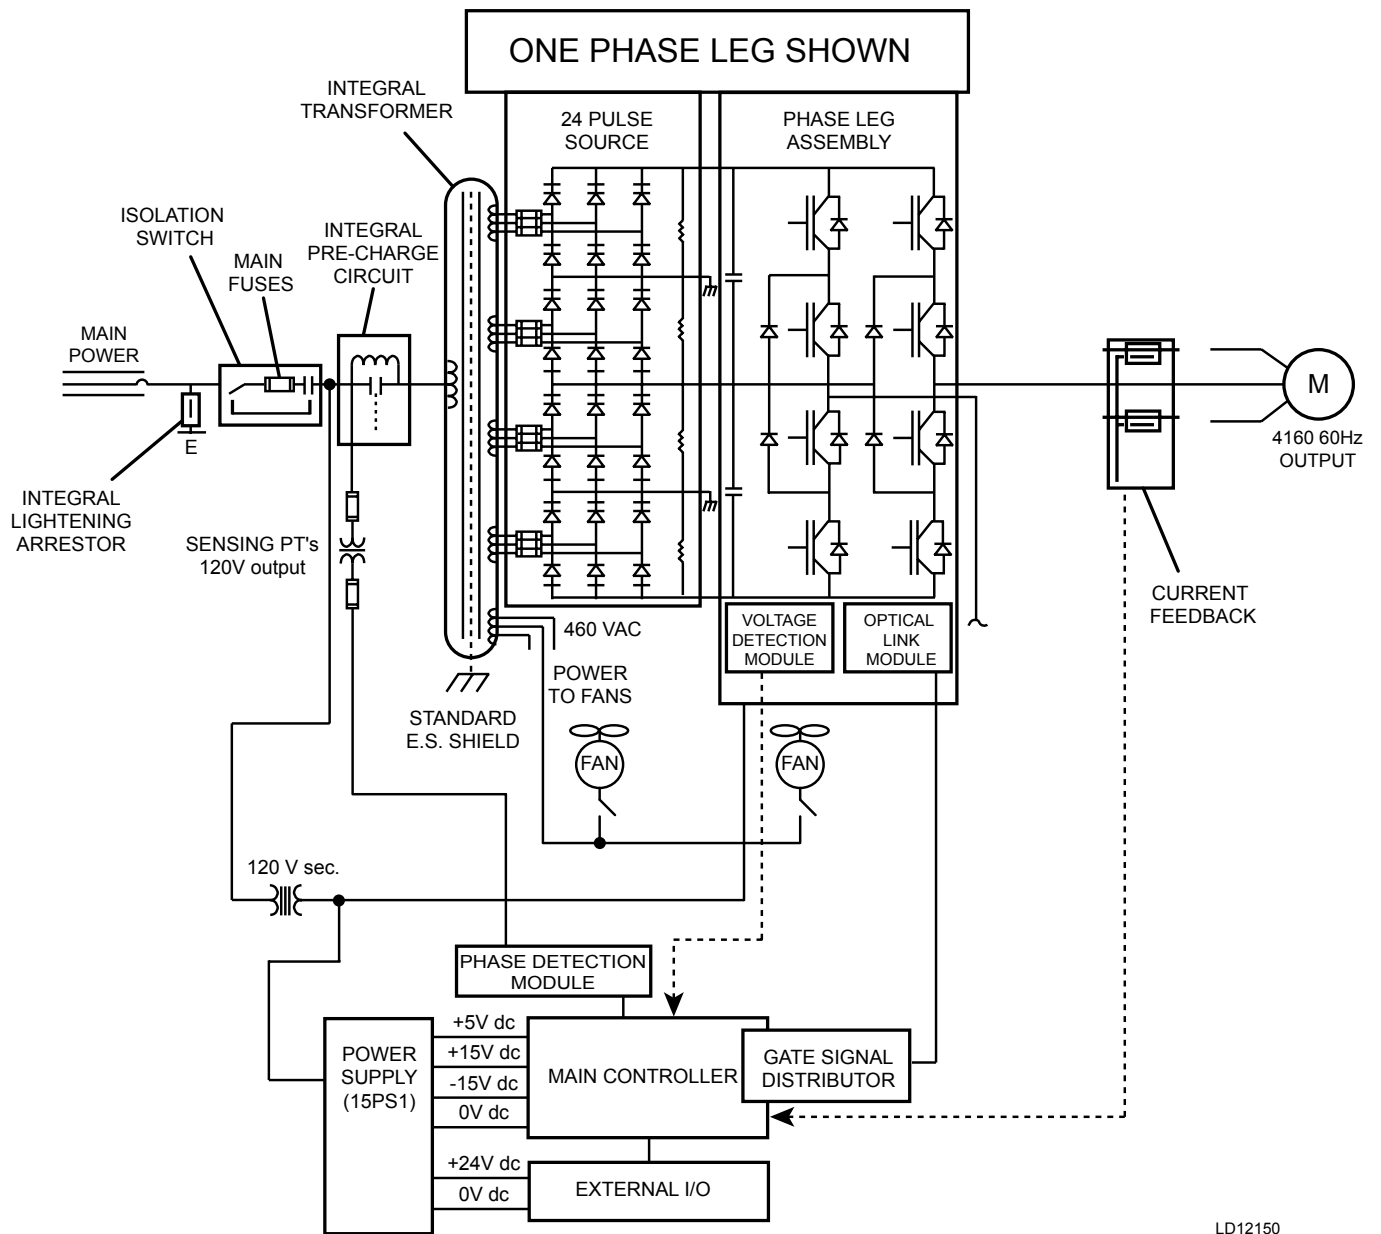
ONE PHASE LEG SHOWN

INTEGRAL TRANSFORMER

24 PULSE SOURCE

PHASE LEG ASSEMBLY

ISOLATION SWITCH

MAIN FUSES

INTEGRAL PRE-CHARGE CIRCUIT

MAIN POWER

E

INTEGRAL LIGHTENING ARRESTOR

SENSING PT's 120V output

M

4160 60Hz OUTPUT

CURRENT FEEDBACK

460 VAC

VOLTAGE DETECTION MODULE

OPTICAL LINK MODULE

POWER TO FANS

STANDARD E.S. SHIELD

FAN

FAN

120 V sec.

PHASE DETECTION MODULE

+5V dc
+15V dc
-15V dc
0V dc

POWER SUPPLY (15PS1)

MAIN CONTROLLER

GATE SIGNAL DISTRIBUTOR

+24V dc
0V dc

EXTERNAL I/O

LD12150